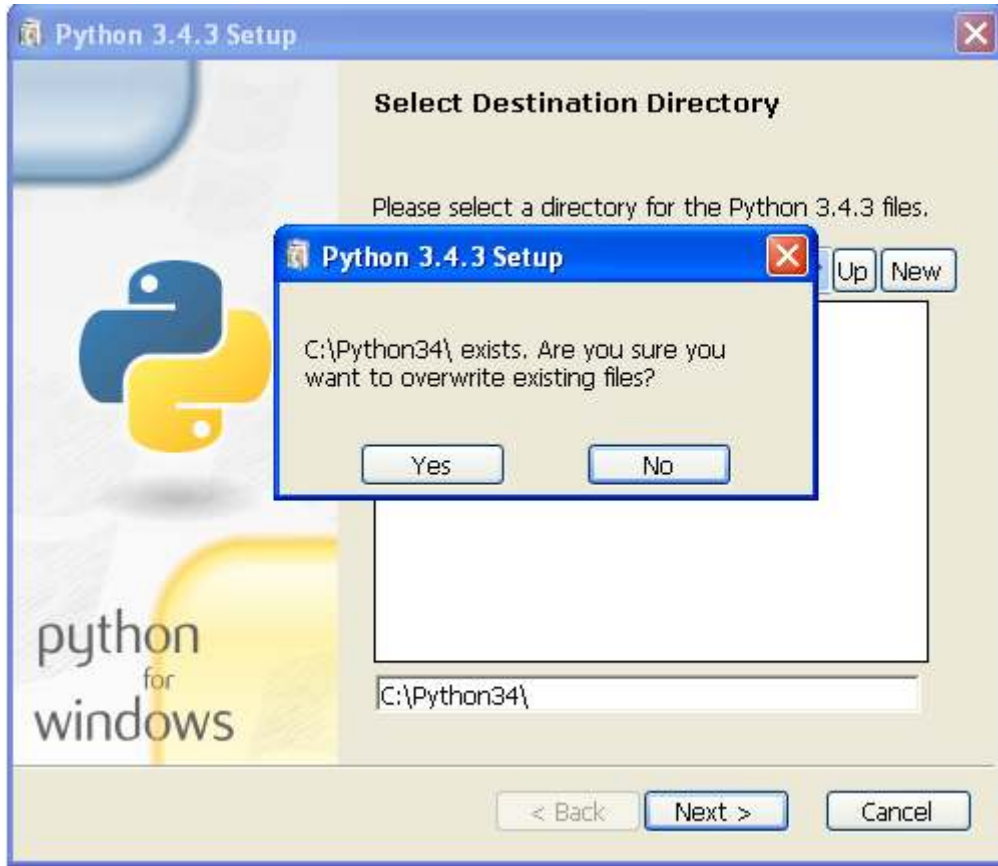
Python 3.4.3 Setup

Select Destination Directory

Please select a directory for the Python 3.4.3 files.

Python 3.4.3 Setup

Up New

C:\Python34\ exists. Are you sure you want to overwrite existing files?

Yes No

python for windows

C:\Python34\

< Back Next > Cancel